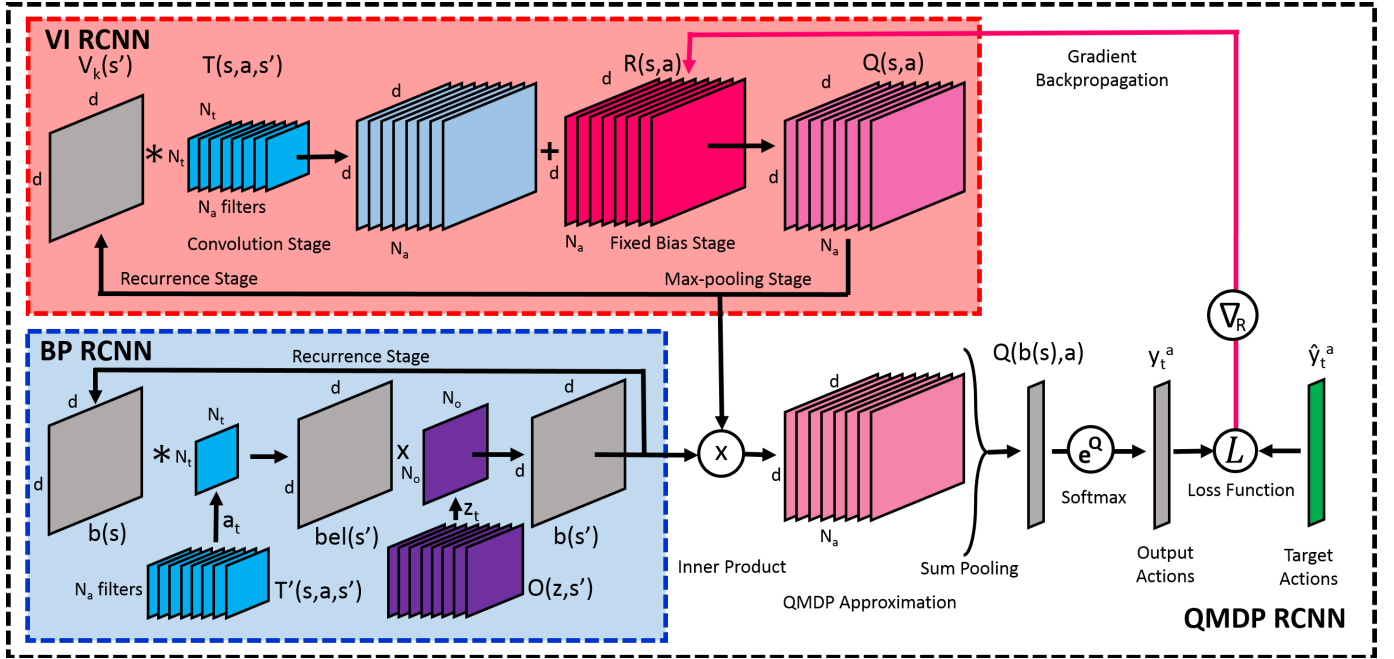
VI RCNN

$V_k(s')$

$T(s,a,s')$

d

d

*

$N_t$

$N_t$

$N_a$ filters

Convolution Stage

d

d

$N_a$

+

R(s,a)

d

d

$N_a$

Fixed Bias Stage

Q(s,a)

d

d

$N_a$

Gradient Backpropagation

Recurrence Stage

Max-pooling Stage

BP RCNN

Recurrence Stage

d

d

b(s)

*

$N_t$

$N_t$

$a_t$

$N_a$ filters

$T'(s,a,s')$

d

d

bel(s')

x

$N_o$

$N_o$

$z_t$

O(z,s')

d

d

b(s')

X

Inner Product

d

$N_a$

QMDP Approximation

Sum Pooling

Q(b(s),a)

$e^Q$

Softmax

$y_t^a$

Output Actions

$\nabla_R$

$L$

Loss Function

$\hat{y}_t^a$

Target Actions

QMDP RCNN